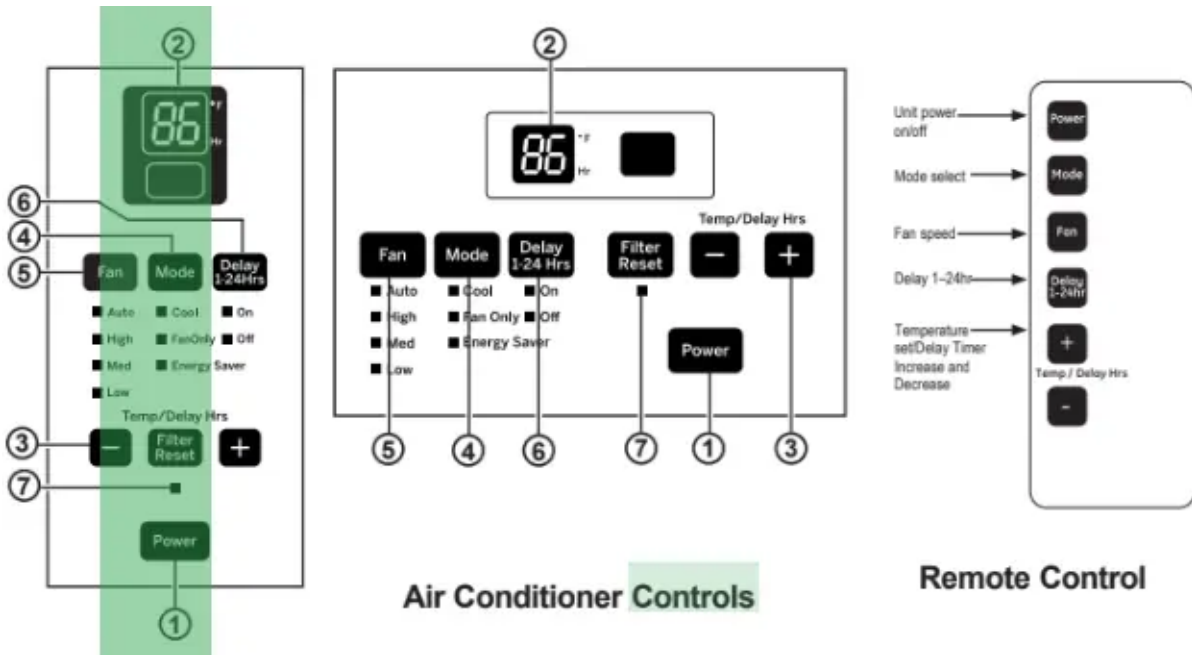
②

88 °F Hr

⑥
④
⑤ Fan Mode Delay 1-24Hrs

Auto Cool On
High FanOnly Off
Med Energy Saver
Low

Temp/Delay Hrs
③ − Filter Reset +
⑦

Power
①

②

88 °F Hr

Temp/Delay Hrs
Fan Mode Delay 1-24 Hrs Filter Reset − +

Auto Cool On
High Fan Only Off
Med Energy Saver
Low

Power

⑤ ④ ⑥ ⑦ ① ③

Air Conditioner Controls

Unit power on/off — Power
Mode select — Mode
Fan speed — Fan
Delay 1–24hr — Delay 1-24hr
Temperature set/Delay Timer Increase and Decrease — +
Temp / Delay Hrs
-

Remote Control